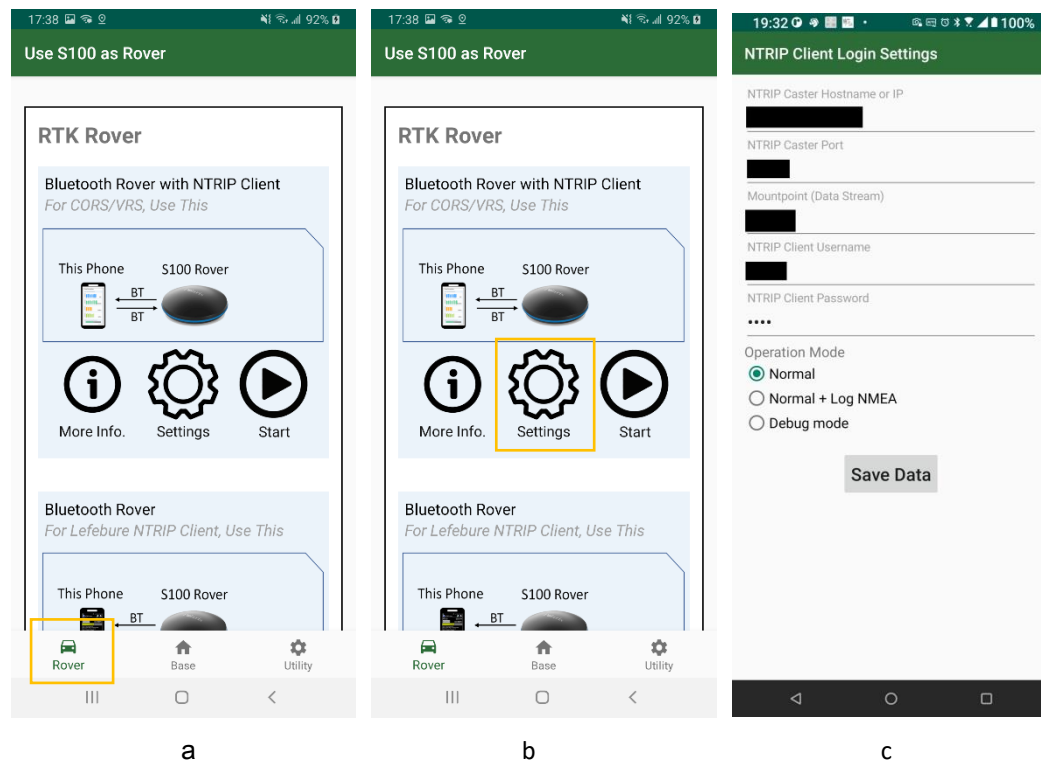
17:38 92%

Use S100 as Rover

RTK Rover

Bluetooth Rover with NTRIP Client
For CORS/VRS, Use This

This Phone S100 Rover
BT
BT

More Info. Settings Start

Bluetooth Rover
For Lefebure NTRIP Client, Use This

This Phone S100 Rover
BT

Rover Base Utility

a

17:38 92%

Use S100 as Rover

RTK Rover

Bluetooth Rover with NTRIP Client
For CORS/VRS, Use This

This Phone S100 Rover
BT
BT

More Info. Settings Start

Bluetooth Rover
For Lefebure NTRIP Client, Use This

This Phone S100 Rover
BT

Rover Base Utility

b

19:32 100%

NTRIP Client Login Settings

NTRIP Caster Hostname or IP

NTRIP Caster Port

Mountpoint (Data Stream)

NTRIP Client Username

NTRIP Client Password
••••

Operation Mode
Normal
Normal + Log NMEA
Debug mode

Save Data

c